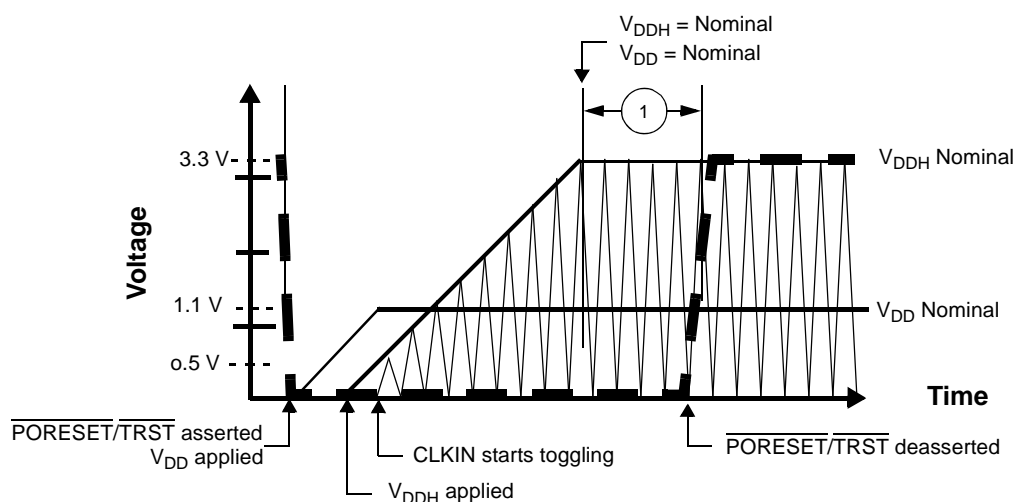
$V_{DDH}$ = Nominal
$V_{DD}$ = Nominal

1

3.3 V

$V_{DDH}$ Nominal

Voltage

1.1 V

$V_{DD}$ Nominal

o.5 V

Time

$\overline{\text{PORESET}}/\overline{\text{TRST}}$ asserted
$V_{DD}$ applied

CLKIN starts toggling

$\overline{\text{PORESET}}/\overline{\text{TRST}}$ deasserted

$V_{DDH}$ applied